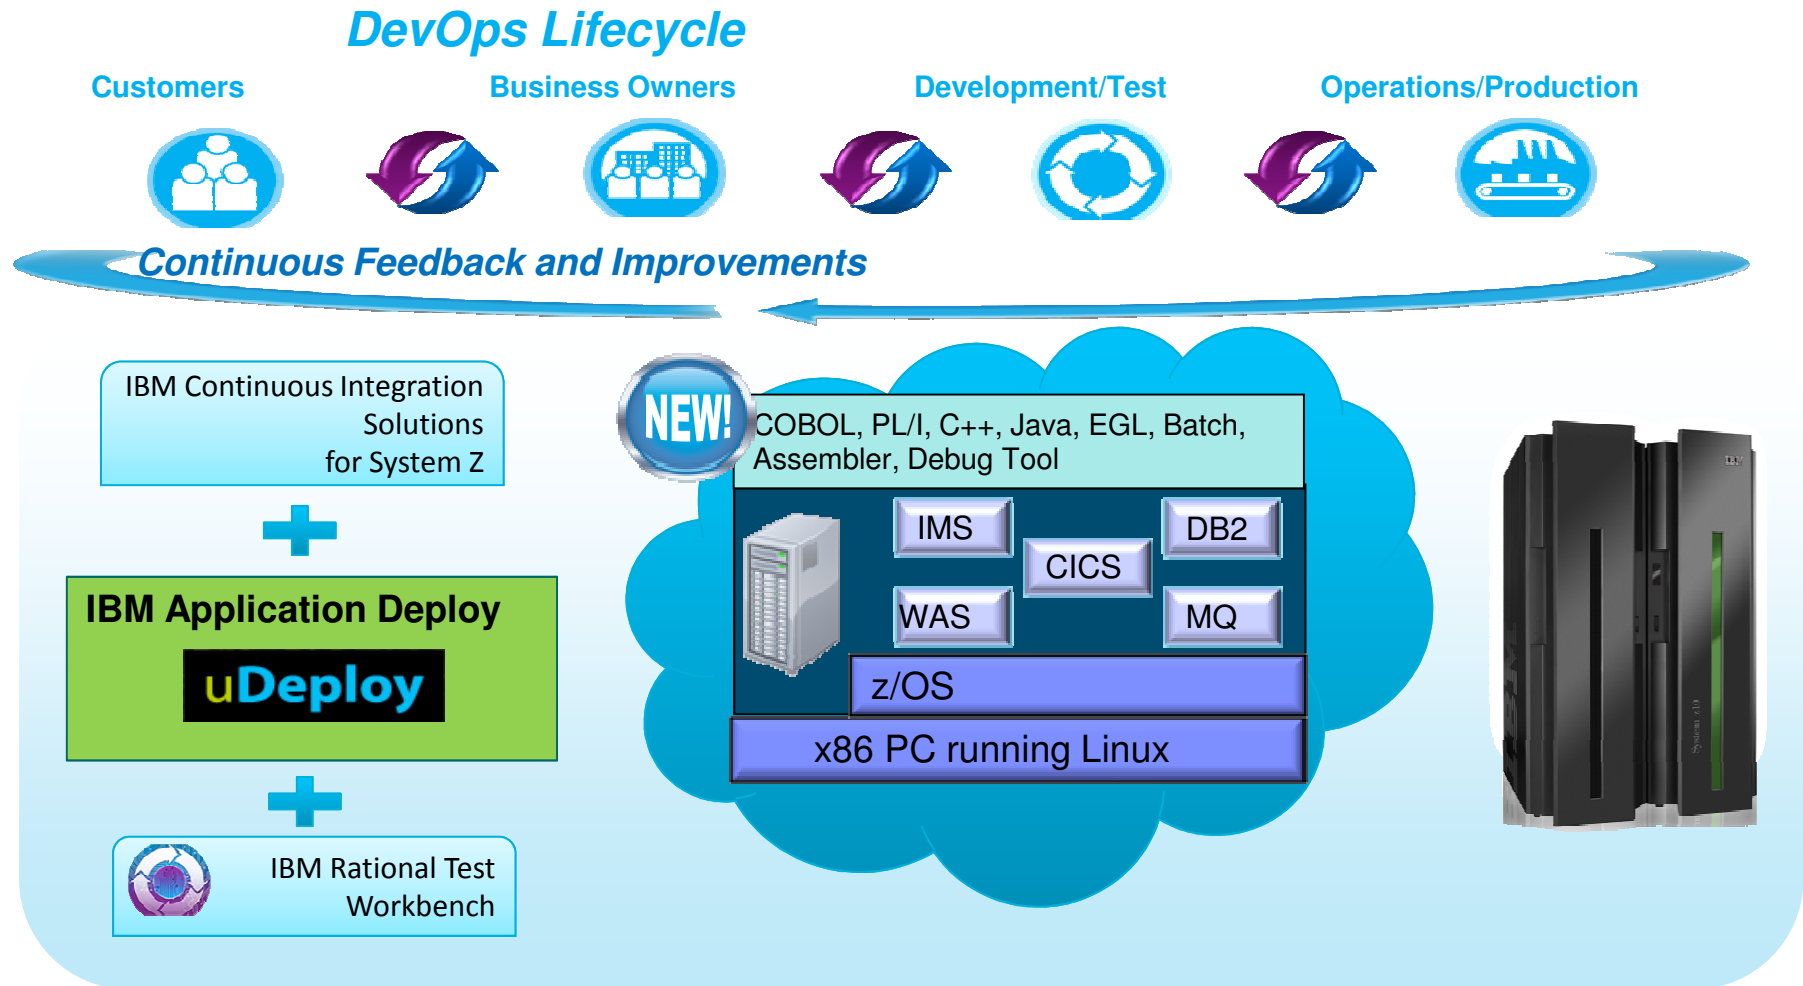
DevOps Lifecycle

Customers

Business Owners

Development/Test

Operations/Production

Continuous Feedback and Improvements

IBM Continuous Integration Solutions for System Z

IBM Application Deploy

uDeploy

IBM Rational Test Workbench

NEW!

COBOL, PL/I, C++, Java, EGL, Batch, Assembler, Debug Tool

IMS

DB2

CICS

WAS

MQ

z/OS

x86 PC running Linux